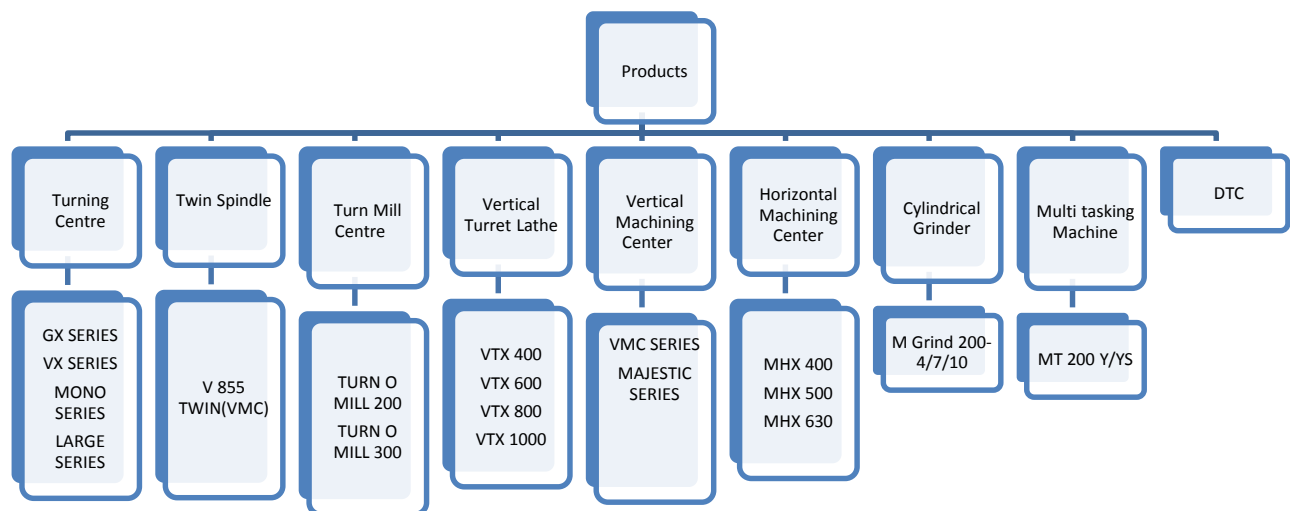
Products

Turning Centre

GX SERIES
VX SERIES
MONO SERIES
LARGE SERIES

Twin Spindle

V 855 TWIN(VMC)

Turn Mill Centre

TURN O MILL 200
TURN O MILL 300

Vertical Turret Lathe

VTX 400
VTX 600
VTX 800
VTX 1000

Vertical Machining Center

VMC SERIES
MAJESTIC SERIES

Horizontal Machining Center

MHX 400
MHX 500
MHX 630

Cylindrical Grinder

M Grind 200-4/7/10

Multi tasking Machine

MT 200 Y/YS

DTC